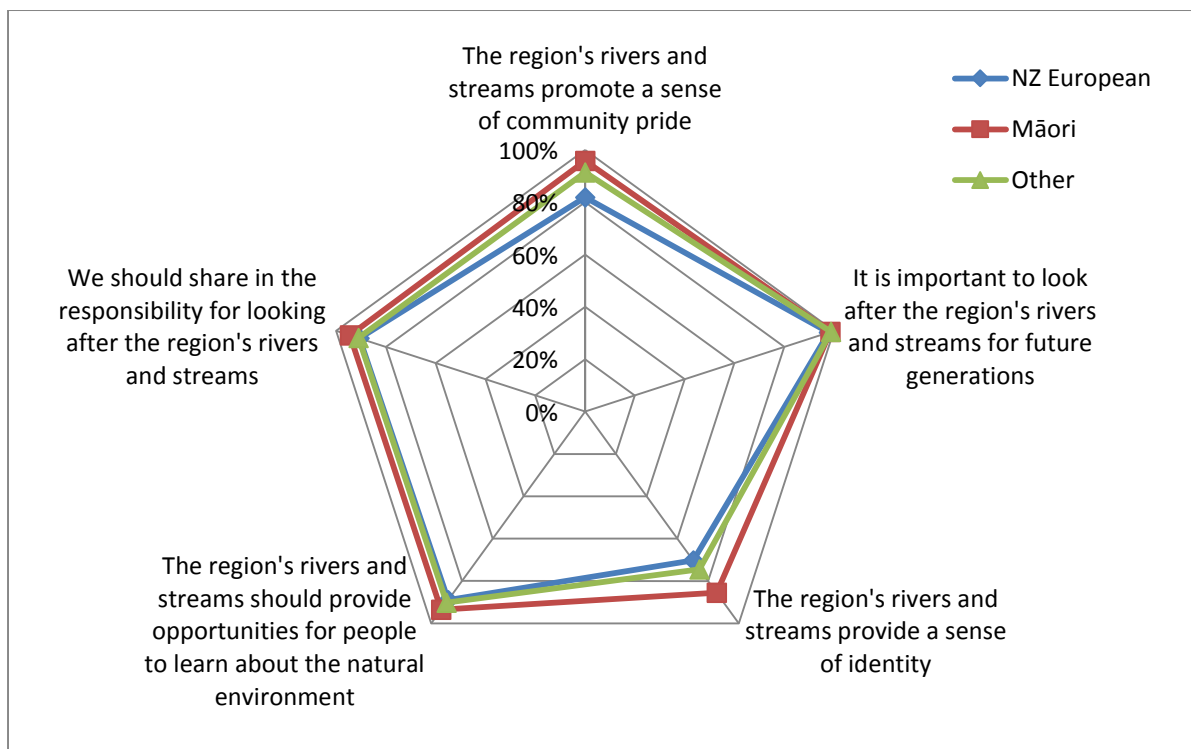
The region's rivers and streams promote a sense of community pride

NZ European
Māori
Other

100%
80%
60%
40%
20%
0%

We should share in the responsibility for looking after the region's rivers and streams

It is important to look after the region's rivers and streams for future generations

The region's rivers and streams should provide opportunities for people to learn about the natural environment

The region's rivers and streams provide a sense of identity